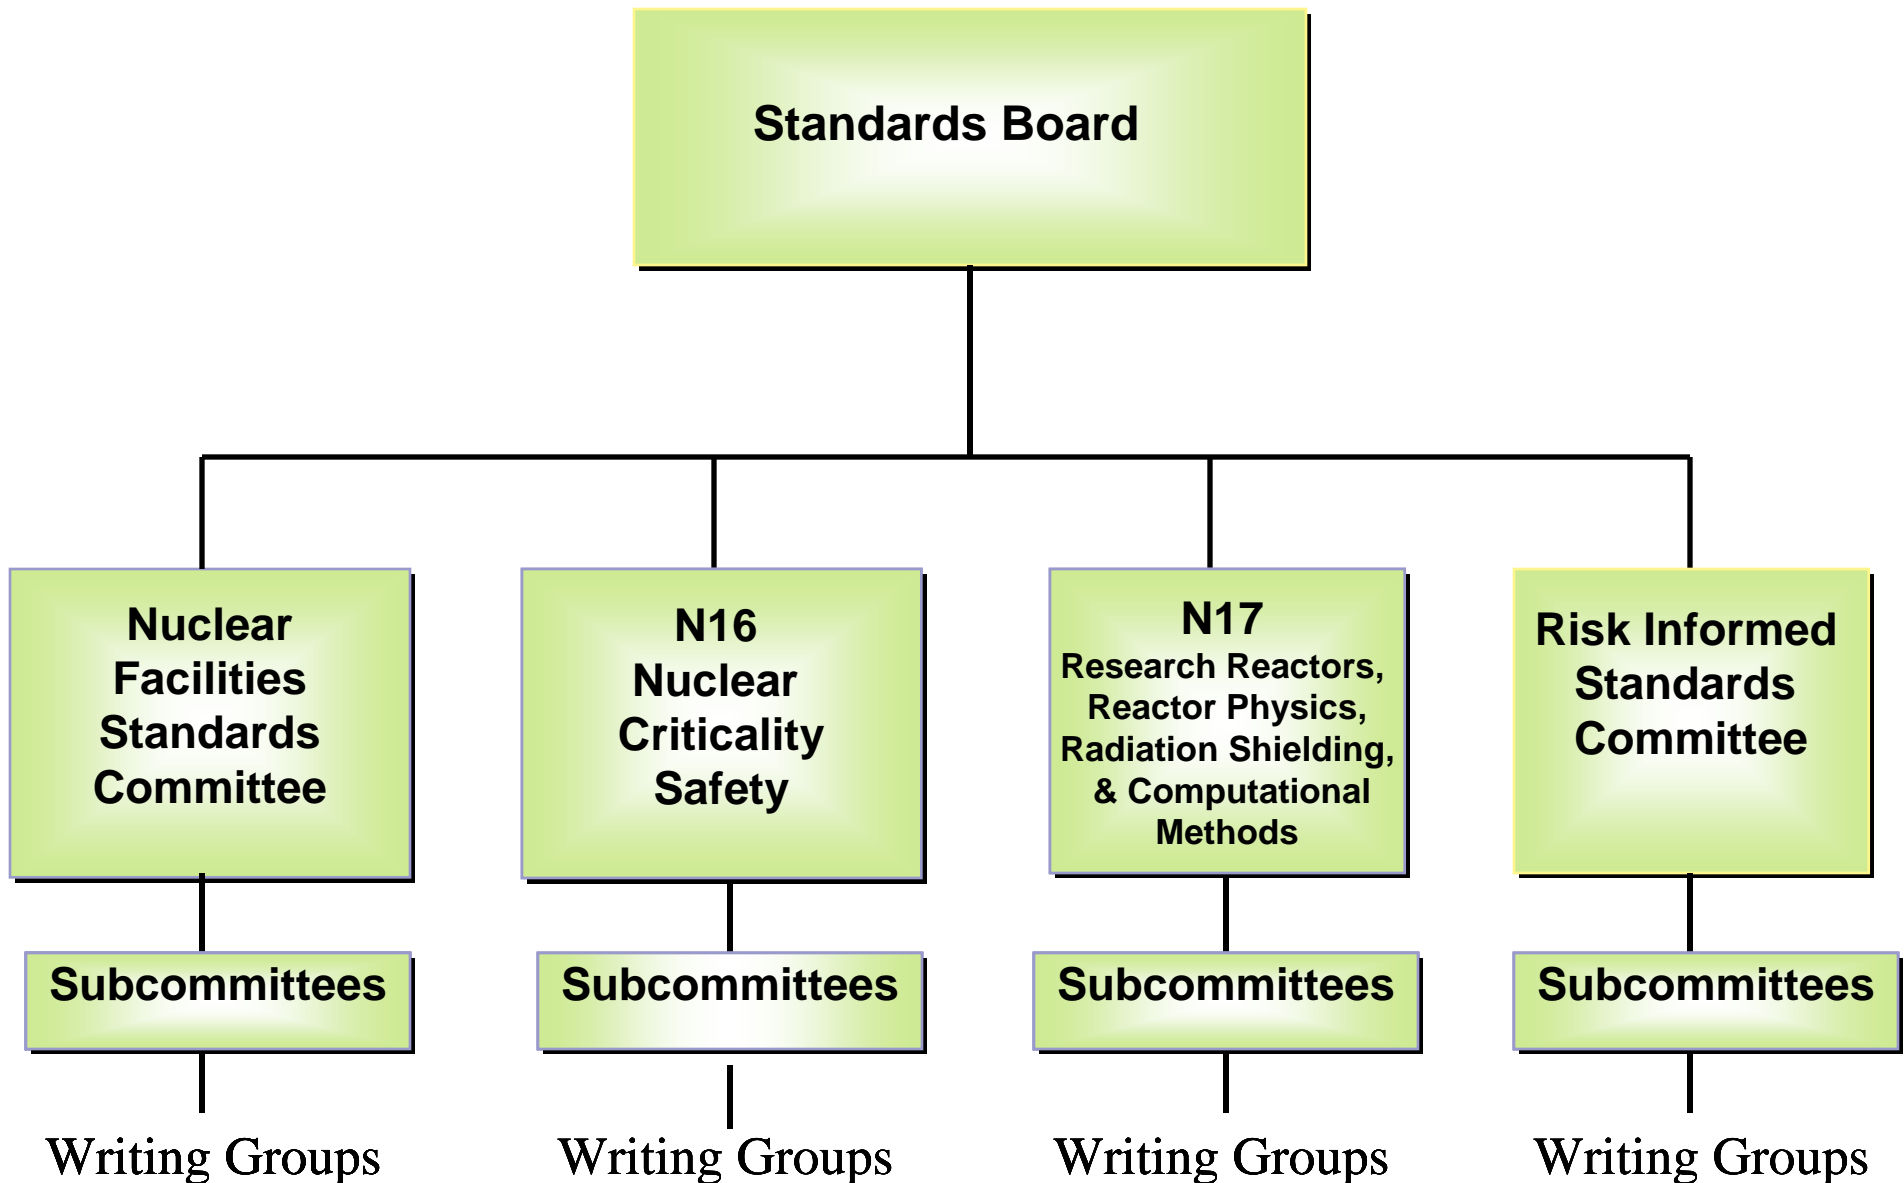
Standards Board

Nuclear Facilities Standards Committee

Subcommittees

Writing Groups

N16 Nuclear Criticality Safety

Subcommittees

Writing Groups

N17 Research Reactors, Reactor Physics, Radiation Shielding, & Computational Methods

Subcommittees

Writing Groups

Risk Informed Standards Committee

Subcommittees

Writing Groups